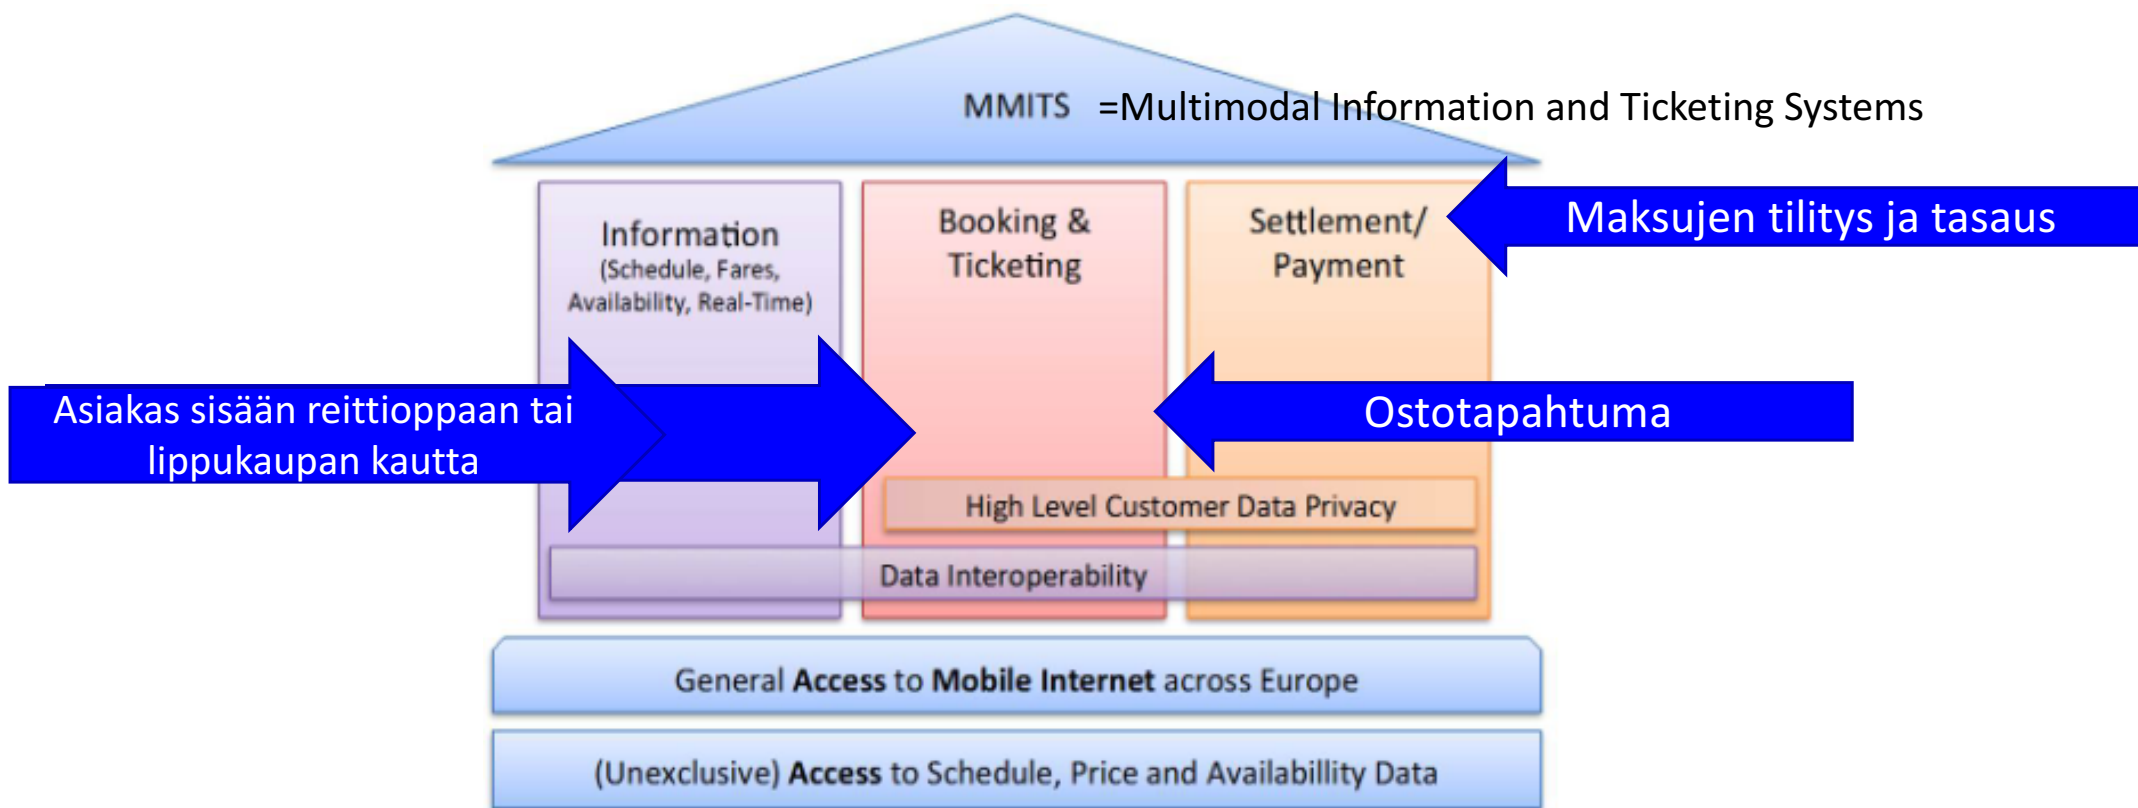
MMITS =Multimodal Information and Ticketing Systems

Information (Schedule, Fares, Availability, Real-Time)

Booking & Ticketing

Settlement/ Payment

Maksujen tilitys ja tasaus

Asiakas sisään reittioppaan tai lippukaupan kautta

Ostotapahtuma

High Level Customer Data Privacy

Data Interoperability

General **Access** to **Mobile Internet** across Europe

(Unexclusive) **Access** to Schedule, Price and Availabillity Data